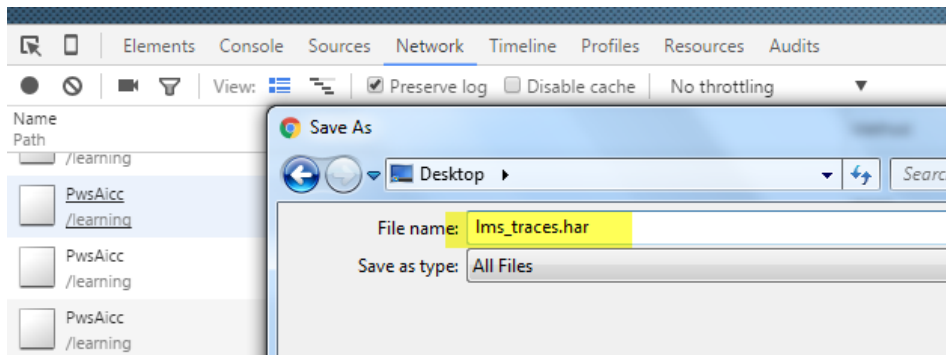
Elements Console Sources Network Timeline Profiles Resources Audits

View: Preserve log Disable cache No throttling

Name
Path

/learning

PwsAicc
/learning

PwsAicc
/learning

PwsAicc
/learning

Save As

Desktop ▸

Searc

File name: lms_traces.har

Save as type: All Files